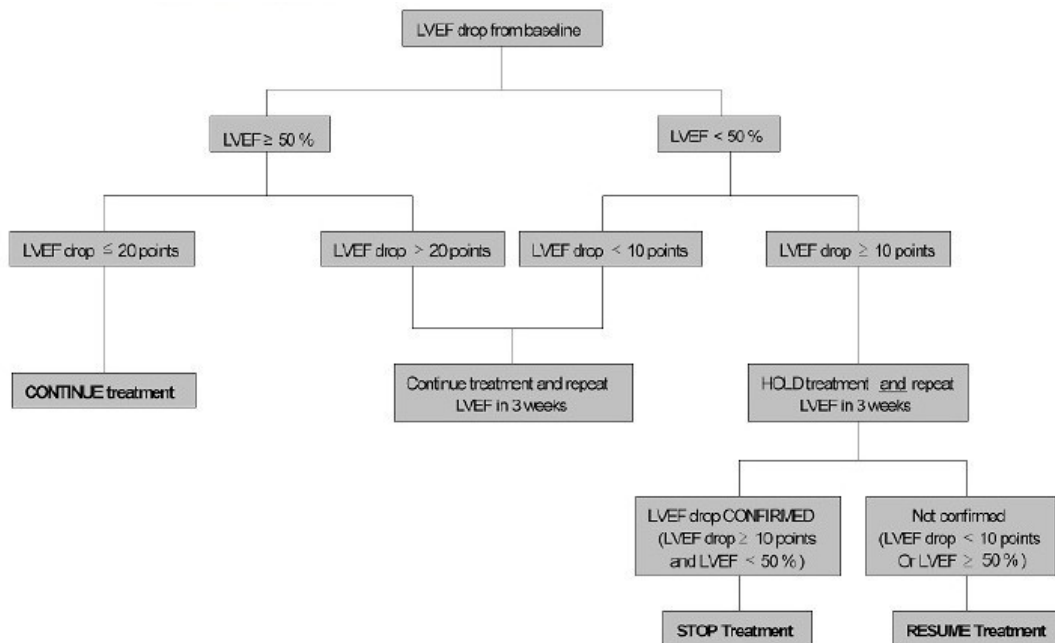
LVEF drop from baseline

LVEF $\geq$ 50 %

LVEF < 50 %

LVEF drop $\leq$ 20 points

LVEF drop > 20 points

LVEF drop < 10 points

LVEF drop $\geq$ 10 points

CONTINUE treatment

Continue treatment and repeat LVEF in 3 weeks

HOLD treatment and repeat LVEF in 3 weeks

LVEF drop CONFIRMED (LVEF drop $\geq$ 10 points and LVEF < 50 %)

Not confirmed (LVEF drop < 10 points Or LVEF $\geq$ 50 %)

STOP Treatment

RESUME Treatment